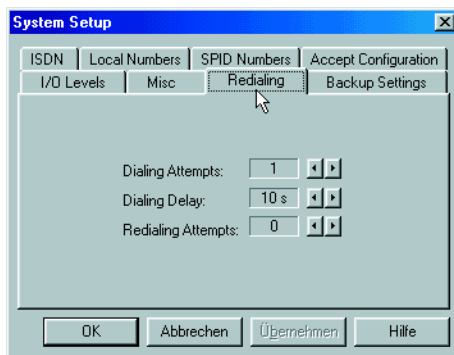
System Setup

ISDN | Local Numbers | SPID Numbers | Accept Configuration
I/O Levels | Misc | Redialing | Backup Settings

Dialing Attempts: 1
Dialing Delay: 10 s
Redialing Attempts: 0

OK | Abbrechen | Übernehmen | Hilfe